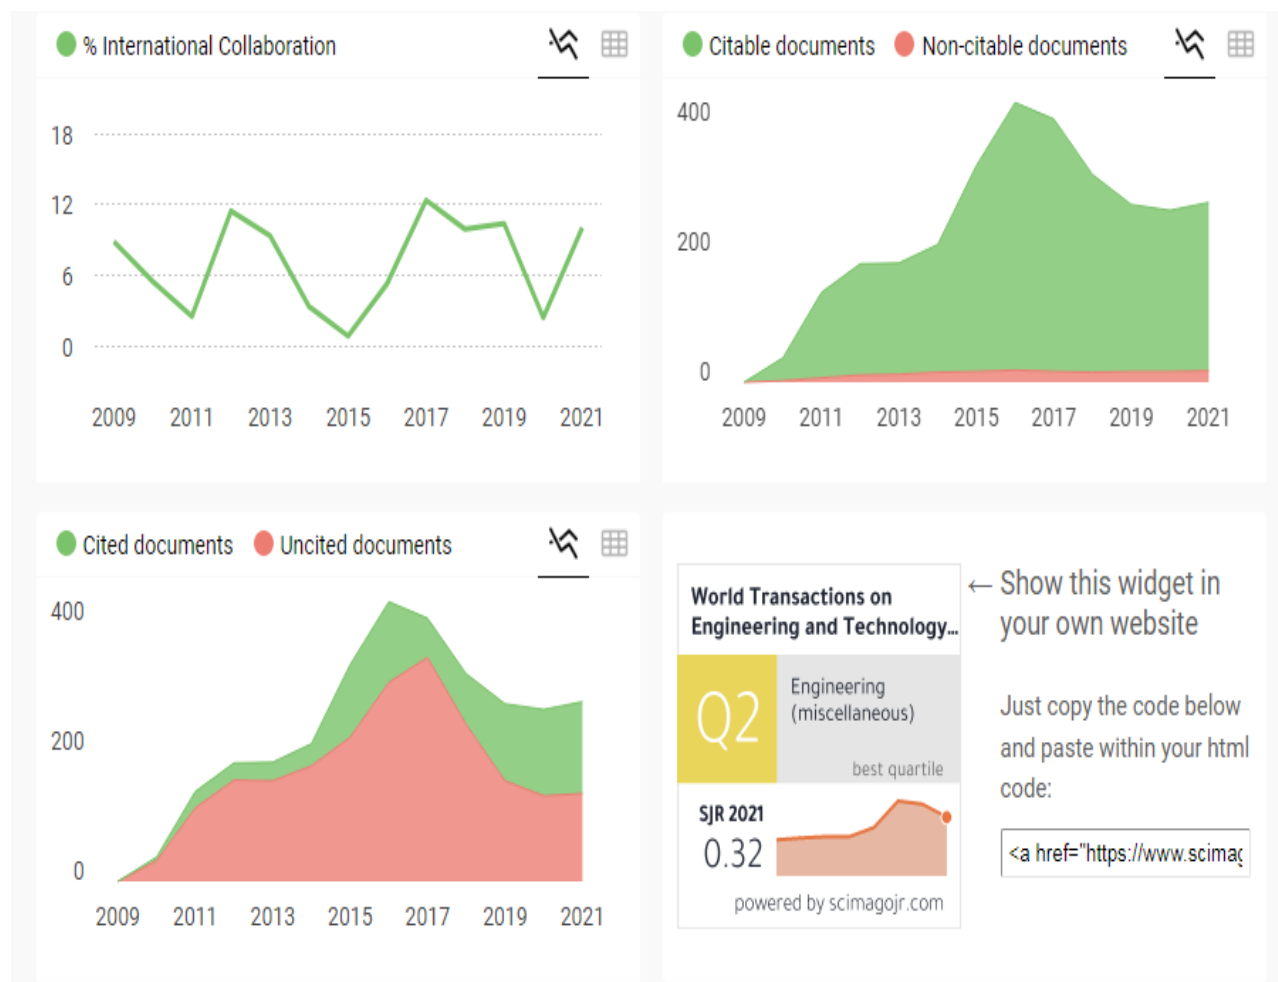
% International Collaboration

18
12
6
0

2009 2011 2013 2015 2017 2019 2021

Citable documents Non-citable documents

400
200
0

2009 2011 2013 2015 2017 2019 2021

Cited documents Uncited documents

400
200
0

2009 2011 2013 2015 2017 2019 2021

World Transactions on Engineering and Technology...

Q2

Engineering (miscellaneous)

best quartile

SJR 2021

0.32

powered by scimagojr.com

← Show this widget in your own website

Just copy the code below and paste within your html code:

<a href="https://www.scimag